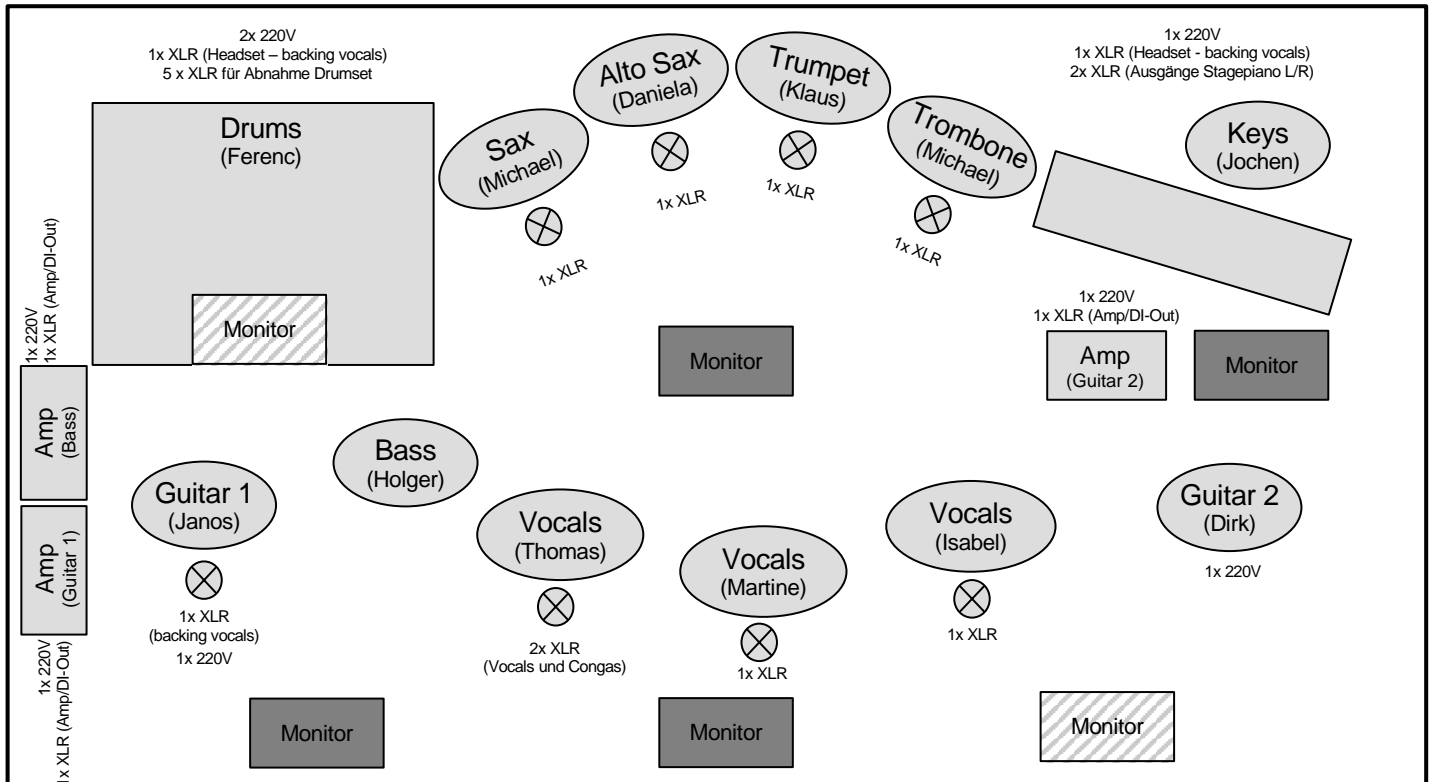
2x 220V
1x XLR (Headset – backing vocals)
5 x XLR für Abnahme Drumset

Drums
(Ferenc)

Monitor

Sax
(Michael)

1x XLR

Alto Sax
(Daniela)

1x XLR

Trumpet
(Klaus)

1x XLR

Trombone
(Michael)

1x XLR

1x 220V
1x XLR (Headset - backing vocals)
2x XLR (Ausgänge Stagepiano L/R)

Keys
(Jochen)

1x 220V
1x XLR (Amp/DI-Out)

Monitor

1x 220V
1x XLR (Amp/DI-Out)

Amp
(Guitar 2)

Monitor

Amp
(Bass)

Amp
(Guitar 1)

1x 220V
1x XLR (Amp/DI-Out)

Bass
(Holger)

Guitar 1
(Janos)

1x XLR
(backing vocals)
1x 220V

Vocals
(Thomas)

2x XLR
(Vocals und Congas)

Vocals
(Martine)

1x XLR

Vocals
(Isabel)

1x XLR

Guitar 2
(Dirk)

1x 220V

Monitor

Monitor

Monitor